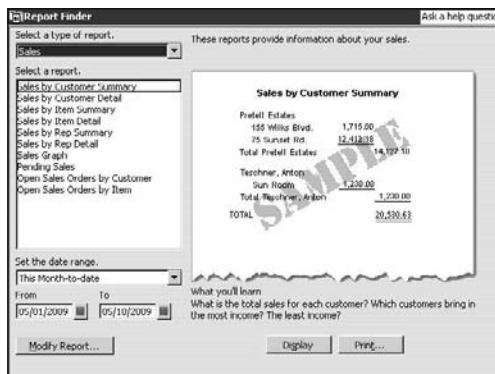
Report Finder

Ask a help questio

Select a type of report.

Sales

These reports provide information about your sales.

Select a report.

Sales by Customer Summary
Sales by Customer Detail
Sales by Item Summary
Sales by Item Detail
Sales by Rep Summary
Sales by Rep Detail
Sales Graph
Pending Sales
Open Sales Orders by Customer
Open Sales Orders by Item

Sales by Customer Summary

| | |
|---|---|
| Prefell Estates | |
| 155 Wilks Blvd. | 1,715.00 |
| 75 Sunset Rd. | 12,412.18 |
| Total Prefell Estates | 14,127.10 |
| Teschner, Anton | |
| Sun Room | 1,230.00 |
| Total Teschner, Anton | 1,230.00 |
| TOTAL | 20,530.63 |

SAMPLE

Set the date range.

This Month-to-date

From 05/01/2009 To 05/10/2009

What you'll learn
What is the total sales for each customer? Which customers bring in the most income? The least income?

Modify Report...

Display

Print...